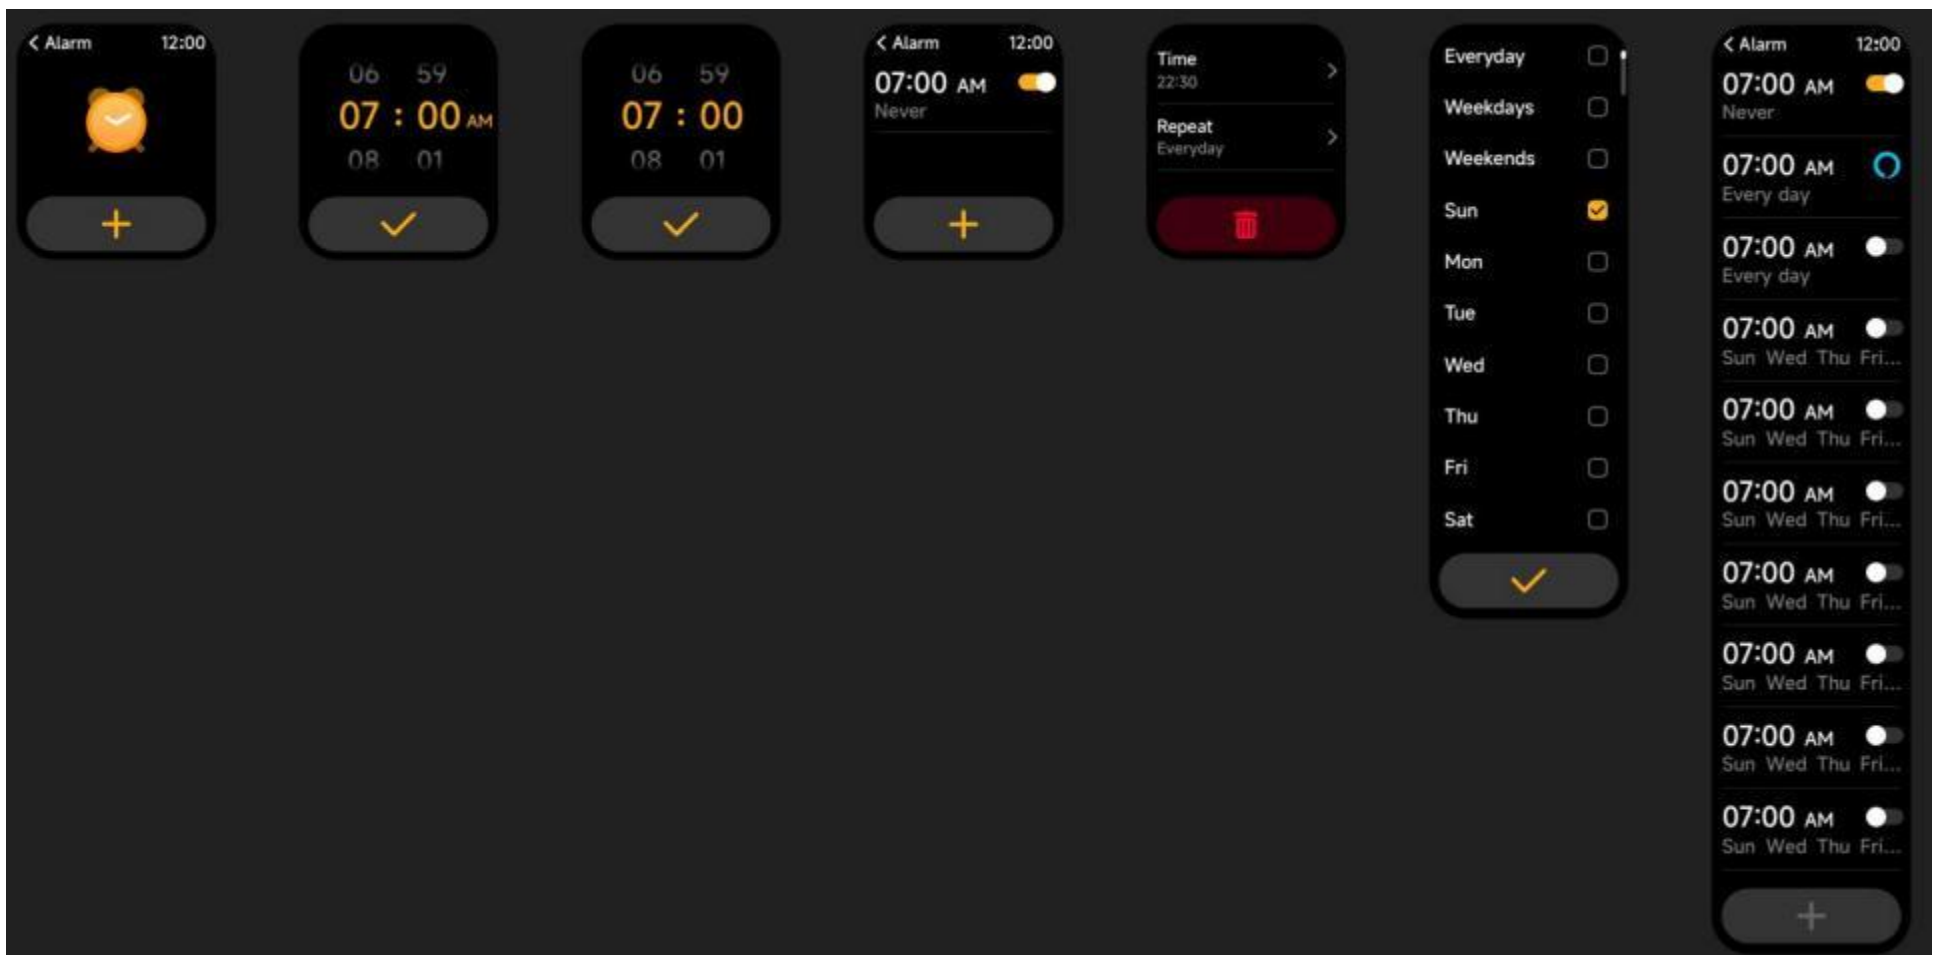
< Alarm 12:00

+

06 59
07 : 00 AM
08 01

06 59
07 : 00
08 01

< Alarm 12:00
07:00 AM
Never

+

Time
22:30

Repeat
Everyday

Everyday
Weekdays
Weekends
Sun
Mon
Tue
Wed
Thu
Fri
Sat

< Alarm 12:00
07:00 AM
Never
07:00 AM
Every day
07:00 AM
Every day
07:00 AM
Sun Wed Thu Fri...
07:00 AM
Sun Wed Thu Fri...
07:00 AM
Sun Wed Thu Fri...
07:00 AM
Sun Wed Thu Fri...
07:00 AM
Sun Wed Thu Fri...
07:00 AM
Sun Wed Thu Fri...
07:00 AM
Sun Wed Thu Fri...

+